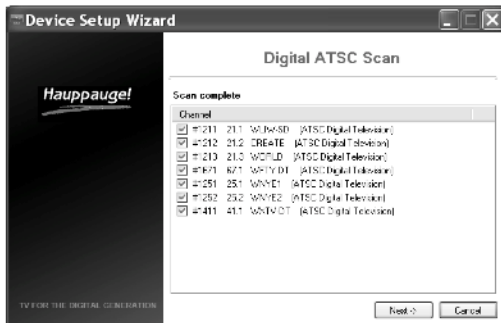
Device Setup Wizard

Hauppauge!

TV FOR THE DIGITAL GENERATION

Digital ATSC Scan

Scan complete

Channel

#1211 21.1 WLIW-SD [ATSC Digital Television]
#1212 21.2 CREATE [ATSC Digital Television]
#1213 21.3 WORLD [ATSC Digital Television]
#1671 67.1 WFTY DT [ATSC Digital Television]
#1251 25.1 WNYE1 [ATSC Digital Television]
#1252 25.2 WNYE2 [ATSC Digital Television]
#1411 41.1 WXTV DT [ATSC Digital Television]

Next -> Cancel